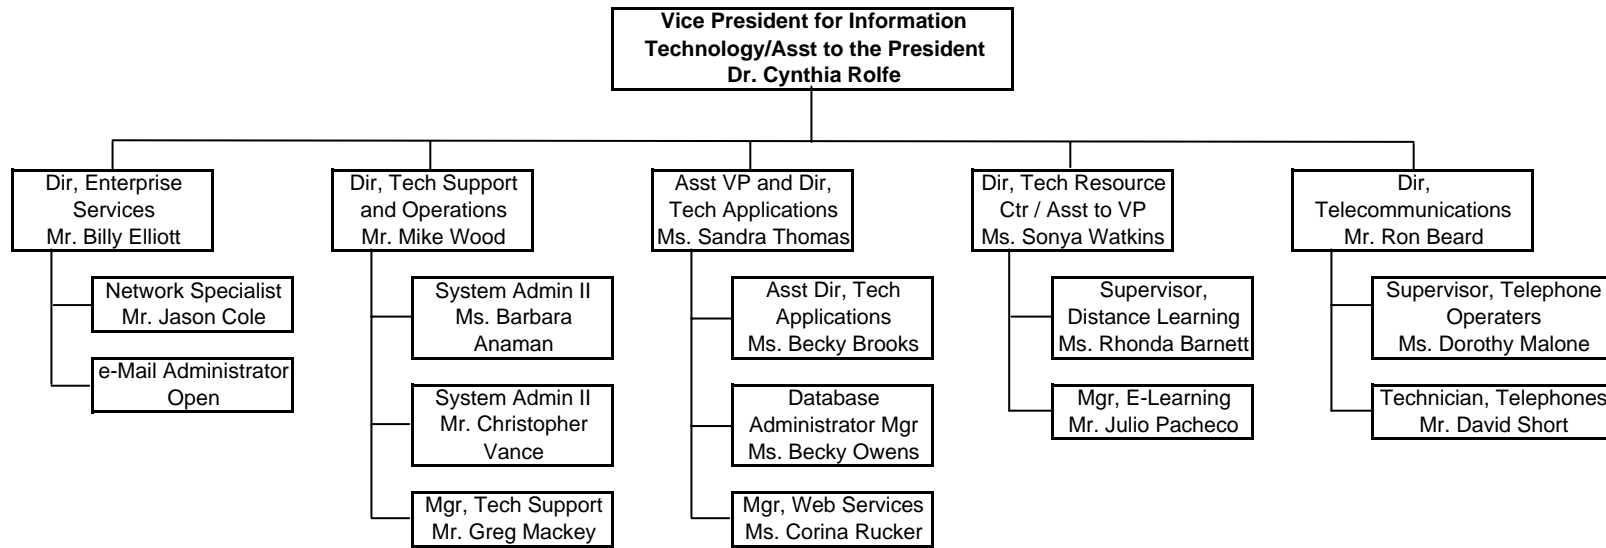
Vice President for Information Technology/Asst to the President
Dr. Cynthia Rolfe

Dir, Enterprise Services
Mr. Billy Elliott

Network Specialist
Mr. Jason Cole

e-Mail Administrator
Open

Dir, Tech Support and Operations
Mr. Mike Wood

System Admin II
Ms. Barbara Anaman

System Admin II
Mr. Christopher Vance

Mgr, Tech Support
Mr. Greg Mackey

Asst VP and Dir, Tech Applications
Ms. Sandra Thomas

Asst Dir, Tech Applications
Ms. Becky Brooks

Database Administrator Mgr
Ms. Becky Owens

Mgr, Web Services
Ms. Corina Rucker

Dir, Tech Resource Ctr / Asst to VP
Ms. Sonya Watkins

Supervisor, Distance Learning
Ms. Rhonda Barnett

Mgr, E-Learning
Mr. Julio Pacheco

Dir, Telecommunications
Mr. Ron Beard

Supervisor, Telephone Operaters
Ms. Dorothy Malone

Technician, Telephones
Mr. David Short